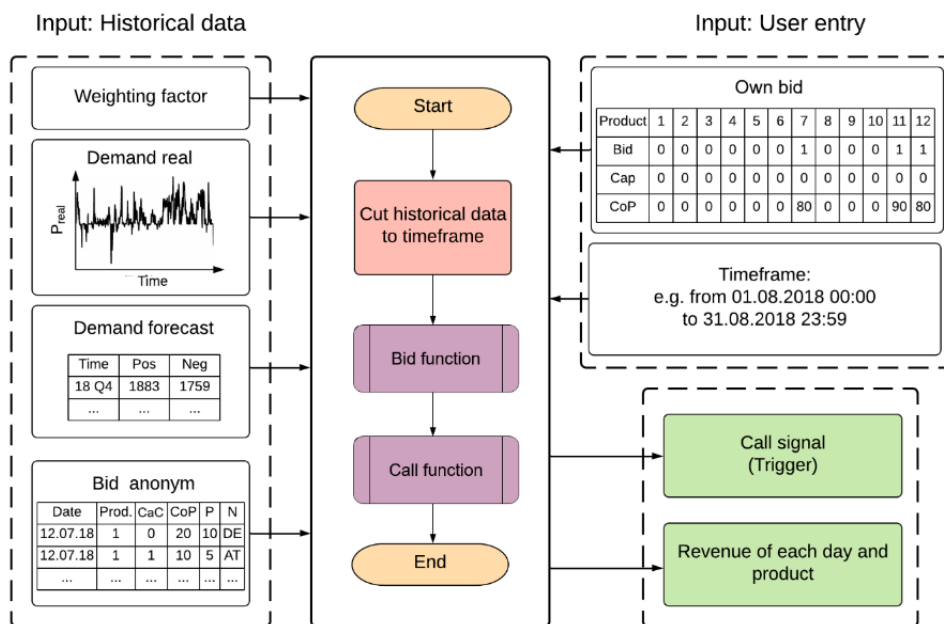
Input: Historical data

Weighting factor

Demand real

$P_{real}$

Time

Demand forecast

| Time | Pos | Neg |
|---|---|---|
| 18 Q4 | 1883 | 1759 |
| ... | ... | ... |

Bid anonym

| Date | Prod. | CaC | CoP | P | N |
|---|---|---|---|---|---|
| 12.07.18 | 1 | 0 | 20 | 10 | DE |
| 12.07.18 | 1 | 1 | 10 | 5 | AT |
| ... | ... | ... | ... | ... | ... |

Start

Cut historical data to timeframe

Bid function

Call function

End

Input: User entry

Own bid

| Product | 1 | 2 | 3 | 4 | 5 | 6 | 7 | 8 | 9 | 10 | 11 | 12 |
|---|---|---|---|---|---|---|---|---|---|---|---|---|
| Bid | 0 | 0 | 0 | 0 | 0 | 0 | 1 | 0 | 0 | 0 | 1 | 1 |
| Cap | 0 | 0 | 0 | 0 | 0 | 0 | 0 | 0 | 0 | 0 | 0 | 0 |
| CoP | 0 | 0 | 0 | 0 | 0 | 0 | 80 | 0 | 0 | 0 | 90 | 80 |

Timeframe:
e.g. from 01.08.2018 00:00
to 31.08.2018 23:59

Call signal
(Trigger)

Revenue of each day and product